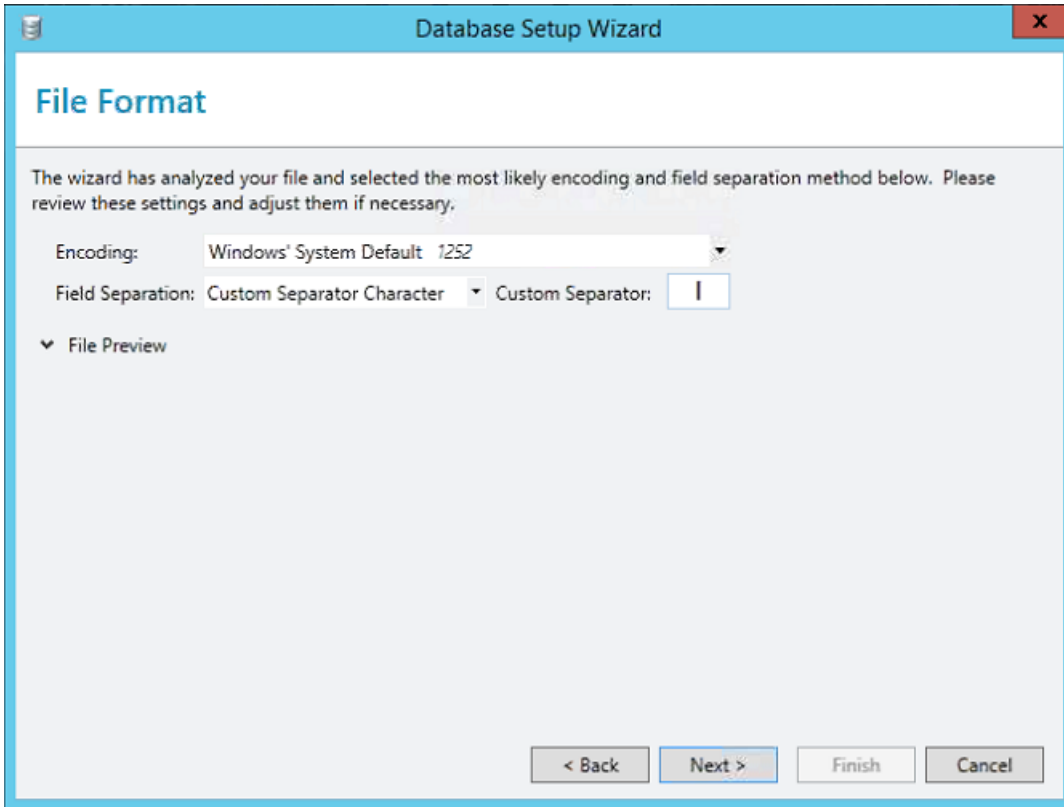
Database Setup Wizard

x

File Format

The wizard has analyzed your file and selected the most likely encoding and field separation method below. Please review these settings and adjust them if necessary.

Encoding: Windows' System Default 1252

Field Separation: Custom Separator Character Custom Separator: |

File Preview

< Back Next > Finish Cancel